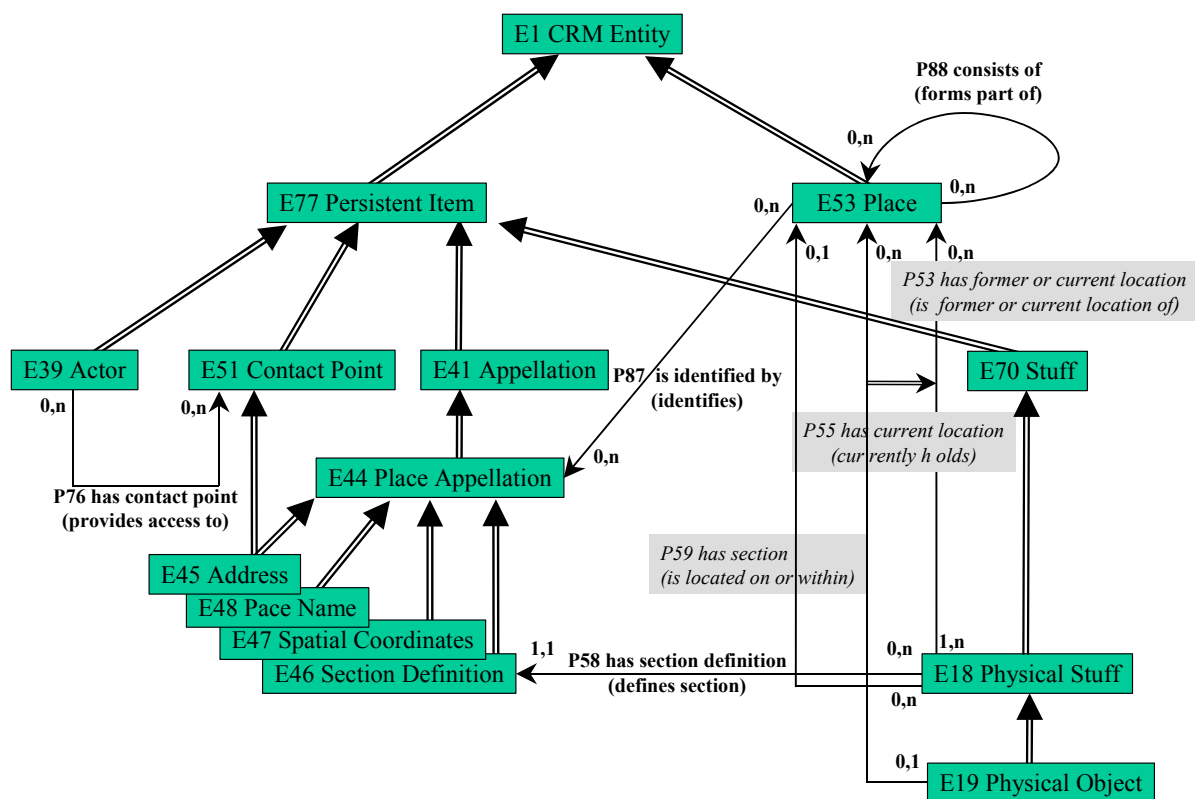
E1 CRM Entity

P88 consists of
(forms part of)

0,n

0,n

E77 Persistent Item

0,n

E53 Place

0,1

0,n

0,n

P53 has former or current location
(is former or current location of)

E39 Actor

E51 Contact Point

E41 Appellation

P87 is identified by
(identifies)

E70 Stuff

0,n

0,n

P55 has current location
(cur rently h olds)

0,n

E44 Place Appellation

P76 has contact point
(provides access to)

E45 Address

P59 has section
(is located on or within)

E48 Pace Name

E47 Spatial Coordinates

1,1

P58 has section definition
(defines section)

0,n

1,n

E46 Section Definition

E18 Physical Stuff

0,n

0,1

E19 Physical Object